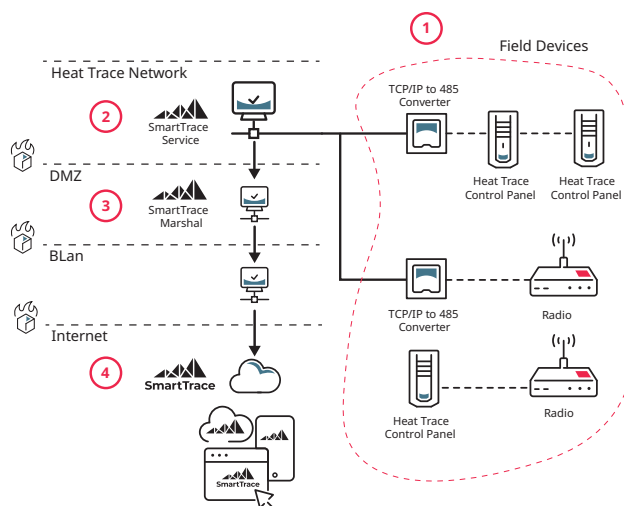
1

Field Devices

Heat Trace Network

2

SmartTrace Service

TCP/IP to 485 Converter

Heat Trace Control Panel

Heat Trace Control Panel

DMZ

3

SmartTrace Marshal

BLan

TCP/IP to 485 Converter

Radio

Internet

4

SmartTrace

Heat Trace Control Panel

Radio

SmartTrace